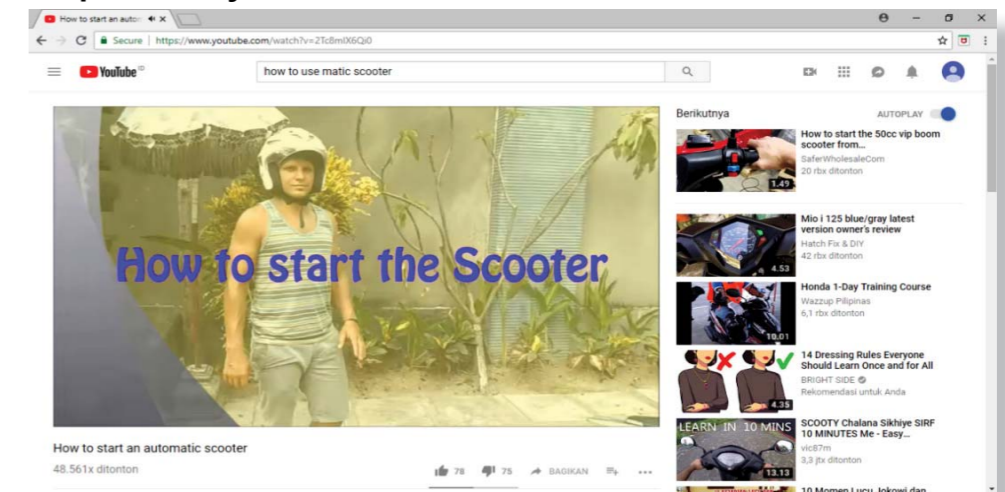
How to start an autom ×

Secure | https://www.youtube.com/watch?v=2Tc8mlX6Qi0

YouTube

how to use matic scooter

How to start the Scooter

How to start an automatic scooter

48.561x ditonton

78 75 BAGIKAN

Berikutnya

AUTOPLAY

How to start the 50cc vip boom scooter from...
SaferWholesaleCom
20 rbx ditonton
1.49

Mio i 125 blue/gray latest version owner's review
Hatch Fix & DIY
42 rbx ditonton
4.53

Honda 1-Day Training Course
Wazzup Pilipinas
6,1 rbx ditonton
10.01

14 Dressing Rules Everyone Should Learn Once and for All
BRIGHT SIDE
Rekomendasi untuk Anda
4.35

LEARN IN 10 MINS
SCOOTY Chalana Sikhiye SIRF 10 MINUTES Me - Easy...
vic87m
3,3 jtx ditonton
13.13

10 Momen Lucu Jokowi dan